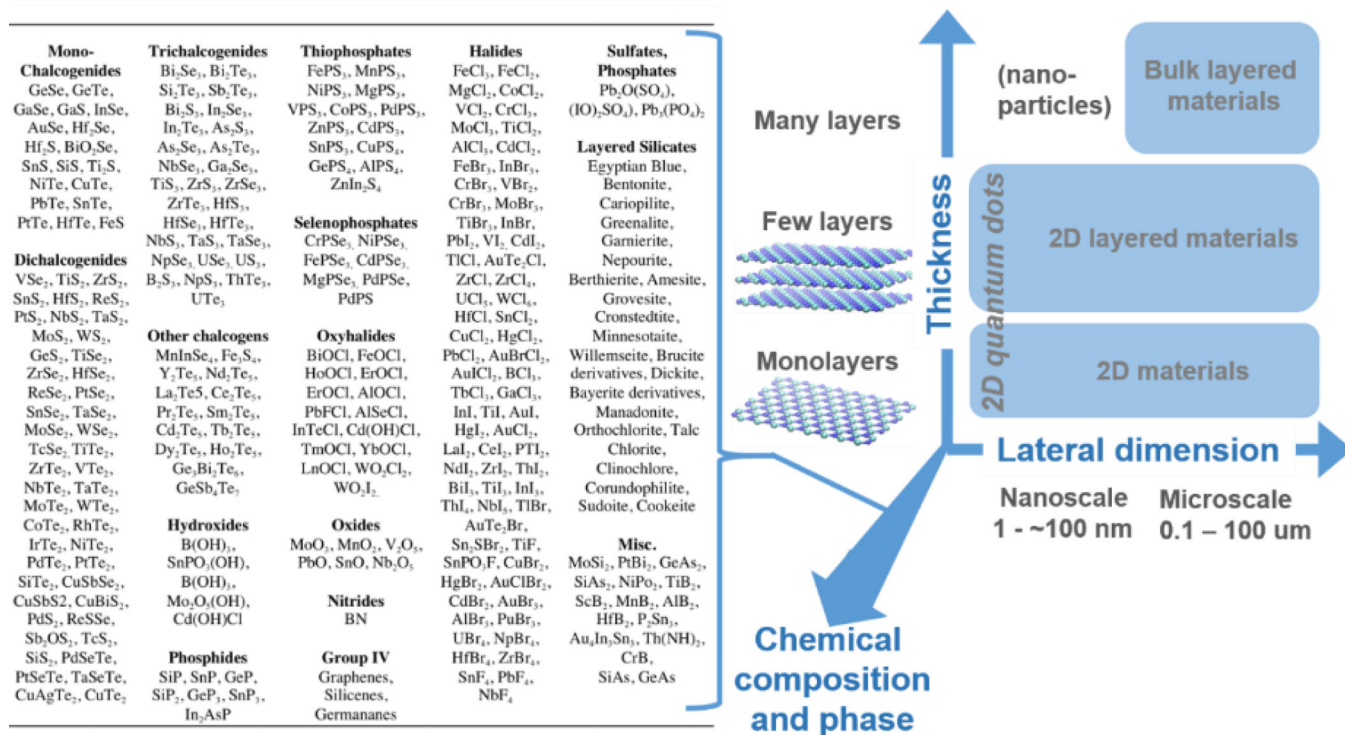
**Mono-Chalcogenides**
GeSe, GeTe, GaSe, GaS, InSe, AuSe, $Hf_2Se$, $Hf_2S$, $BiO_2Se$, SnS, SiS, $Ti_2S$, NiTe, CuTe, PbTe, SnTe, PtTe, HfTe, FeS

**Dichalcogenides**
$VSe_2$, $TiS_2$, $ZrS_2$, $SnS_2$, $HfS_2$, $ReS_2$, $PtS_2$, $NbS_2$, $TaS_2$, $MoS_2$, $WS_2$, $GeS_2$, $TiSe_2$, $ZrSe_2$, $HfSe_2$, $ReSe_2$, $PtSe_2$, $SnSe_2$, $TaSe_2$, $MoSe_2$, $WSe_2$, $TcSe_2$, $TiTe_2$, $ZrTe_2$, $VTe_2$, $NbTe_2$, $TaTe_2$, $MoTe_2$, $WTe_2$, $CoTe_2$, $RhTe_2$, $IrTe_2$, $NiTe_2$, $PdTe_2$, $PtTe_2$, $SiTe_2$, $CuSbSe_2$, CuSbS2, $CuBiS_2$, $PdS_2$, ReSSe, $Sb_2OS_2$, $TcS_2$, $SiS_2$, PdSeTe, PtSeTe, TaSeTe, $CuAgTe_2$, $CuTe_2$

**Trichalcogenides**
$Bi_2Se_3$, $Bi_2Te_3$, $Si_2Te_3$, $Sb_2Te_3$, $Bi_2S_3$, $In_2Se_3$, $In_2Te_3$, $As_2S_3$, $As_2Se_3$, $As_2Te_3$, $NbSe_3$, $Ga_2Se_3$, $TiS_3$, $ZrS_3$, $ZrSe_3$, $ZrTe_3$, $HfS_3$, $HfSe_3$, $HfTe_3$, $NbS_3$, $TaS_3$, $TaSe_3$, $NpSe_3$, $USe_3$, $US_3$, $B_2S_3$, $NpS_3$, $ThTe_3$, $UTe_3$

**Other chalcogens**
$MnInSe_4$, $Fe_3S_4$, $Y_2Te_5$, $Nd_2Te_5$, La$_2$Te5, $Ce_2Te_5$, $Pr_2Te_5$, $Sm_2Te_5$, $Cd_2Te_5$, $Tb_2Te_5$, $Dy_2Te_5$, $Ho_2Te_5$, $Ge_3Bi_2Te_6$, $GeSb_4Te_7$

**Hydroxides**
$B(OH)_3$, $SnPO_3(OH)$, $B(OH)_3$, $Mo_2O_5(OH)$, Cd(OH)Cl

**Phosphides**
SiP, SnP, GeP, $SiP_2$, $GeP_3$, $SnP_3$, $In_2AsP$

**Thiophosphates**
$FePS_3$, $MnPS_3$, $NiPS_3$, $MgPS_3$, $VPS_3$, $CoPS_3$, $PdPS_3$, $ZnPS_3$, $CdPS_3$, $SnPS_3$, $CuPS_4$, $GePS_4$, $AlPS_4$, $ZnIn_2S_4$

**Selenophosphates**
$CrPSe_3$, $NiPSe_3$, $FePSe_3$, $CdPSe_3$, $MgPSe_3$, PdPSe, PdPS

**Oxyhalides**
BiOCl, FeOCl, HoOCl, ErOCl, ErOCl, AlOCl, PbFCl, AlSeCl, InTeCl, Cd(OH)Cl, TmOCl, YbOCl, LnOCl, $WO_2Cl_2$, $WO_2I_2$

**Oxides**
$MoO_3$, $MnO_2$, $V_2O_5$, PbO, SnO, $Nb_2O_5$

**Nitrides**
BN

**Group IV**
Graphenes, Silicenes, Germananes

**Halides**
$FeCl_3$, $FeCl_2$, $MgCl_2$, $CoCl_2$, $VCl_3$, $CrCl_3$, $MoCl_3$, $TiCl_2$, $AlCl_3$, $CdCl_2$, $FeBr_3$, $InBr_3$, $CrBr_3$, $VBr_2$, $CrBr_3$, $MoBr_3$, $TiBr_3$, InBr, $PbI_2$, $VI_2$, $CdI_2$, TlCl, $AuTe_2Cl$, ZrCl, $ZrCl_4$, $UCl_5$, $WCl_6$, HfCl, $SnCl_2$, $CuCl_2$, $HgCl_2$, $PbCl_2$, $AuBrCl_2$, $AuICl_2$, $BCl_3$, $TbCl_3$, $GaCl_3$, InI, TiI, AuI, $HgI_2$, $AuCl_2$, $LaI_2$, $CeI_2$, $PTI_2$, $NdI_2$, $ZrI_2$, $ThI_2$, $BiI_3$, $TiI_3$, $InI_3$, $ThI_4$, $NbI_5$, TlBr, $AuTe_2Br$, $Sn_2SBr_2$, TiF, $SnPO_3F$, $CuBr_2$, $HgBr_2$, $AuClBr_2$, $CdBr_2$, $AuBr_3$, $AlBr_3$, $PuBr_3$, $UBr_4$, $NpBr_4$, $HfBr_4$, $ZrBr_4$, $SnF_4$, $PbF_4$, $NbF_4$

**Sulfates, Phosphates**
$Pb_2O(SO_4)$, $(IO)_2SO_4)$, $Pb_3(PO_4)_2$

**Layered Silicates**
Egyptian Blue, Bentonite, Cariopilite, Greenalite, Garnierite, Nepourite, Berthierite, Amesite, Grovesite, Cronstedtite, Minnesotaite, Willemseite, Brucite derivatives, Dickite, Bayerite derivatives, Manadonite, Orthochlorite, Talc Chlorite, Clinochlore, Corundophilite, Sudoite, Cookeite

**Misc.**
$MoSi_2$, $PtBi_2$, $GeAs_2$, $SiAs_2$, $NiPo_2$, $TiB_2$, $ScB_2$, $MnB_2$, $AlB_2$, $HfB_2$, $P_2Sn_5$, $Au_4In_3Sn_3$, $Th(NH)_2$, CrB, SiAs, GeAs

Many layers
Few layers
Monolayers
Chemical composition and phase
Thickness
(nano-particles)
Bulk layered materials
2D quantum dots
2D layered materials
2D materials
Lateral dimension
Nanoscale 1 - ~100 nm
Microscale 0.1 – 100 um